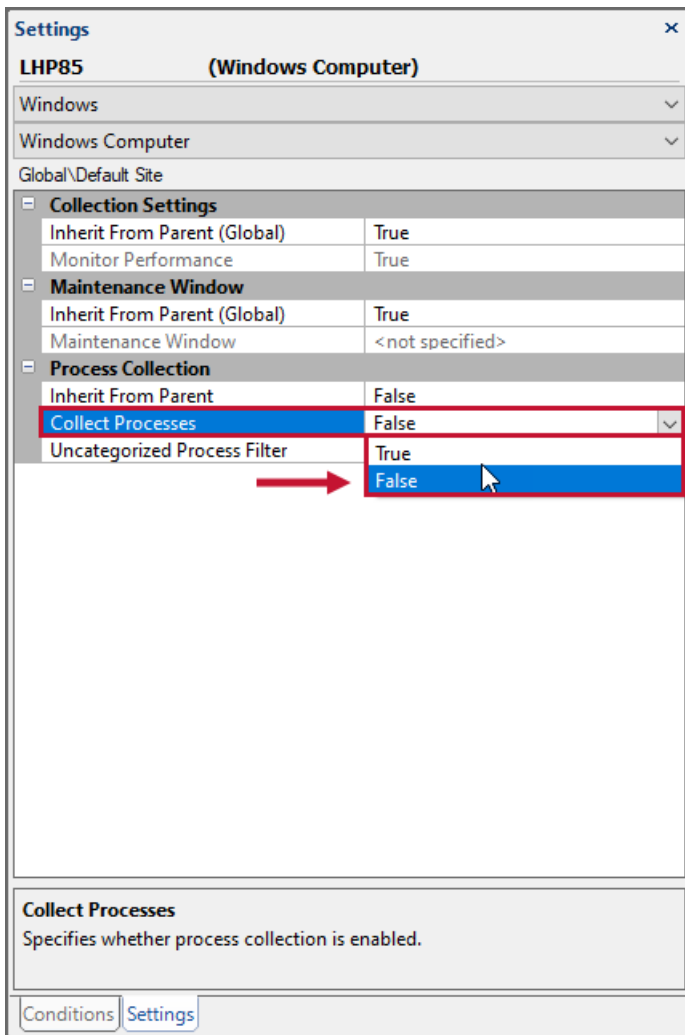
Settings ×

LHP85 (Windows Computer)

Windows

Windows Computer

Global\Default Site

| | |
|---|---|
| **Collection Settings** | |
| Inherit From Parent (Global) | True |
| Monitor Performance | True |
| **Maintenance Window** | |
| Inherit From Parent (Global) | True |
| Maintenance Window | <not specified> |
| **Process Collection** | |
| Inherit From Parent | False |
| Collect Processes | False |
| Uncategorized Process Filter | True |
| | False |

**Collect Processes**
Specifies whether process collection is enabled.

Conditions Settings